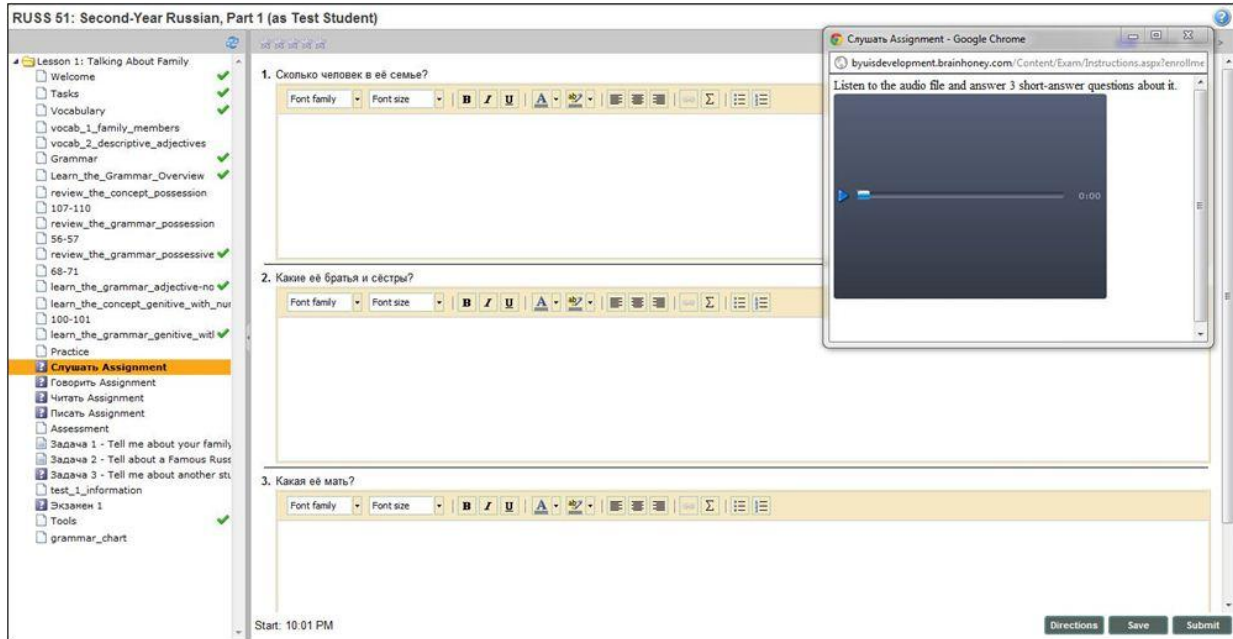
RUSS 51: Second-Year Russian, Part 1 (as Test Student)

Lesson 1: Talking About Family
Welcome
Tasks
Vocabulary
vocab_1_family_members
vocab_2_descriptive_adjectives
Grammar
Learn_the_Grammar_Overview
review_the_concept_possession
107-110
review_the_grammar_possession
56-57
review_the_grammar_possessive
68-71
learn_the_grammar_adjective-no
learn_the_concept_genitive_with_nu
100-101
learn_the_grammar_genitive_witl
Practice
Слушать Assignment
Говорить Assignment
Читать Assignment
Писать Assignment
Assessment
Задача 1 - Tell me about your famil
Задача 2 - Tell about a Famous Russ
Задача 3 - Tell me about another stu
test_1_information
Экзамен 1
Tools
grammar_chart

1. Сколько человек в её семье?
Font family Font size B I U A Σ

2. Какие её братья и сёстры?
Font family Font size B I U A Σ

3. Какая её мать?
Font family Font size B I U A Σ

Start: 10:01 PM

Directions Save Submit

Слушать Assignment - Google Chrome
byuisdevelopment.brainhoney.com/Content/Exam/Instructions.aspx?enrollme
Listen to the audio file and answer 3 short-answer questions about it.
0:00